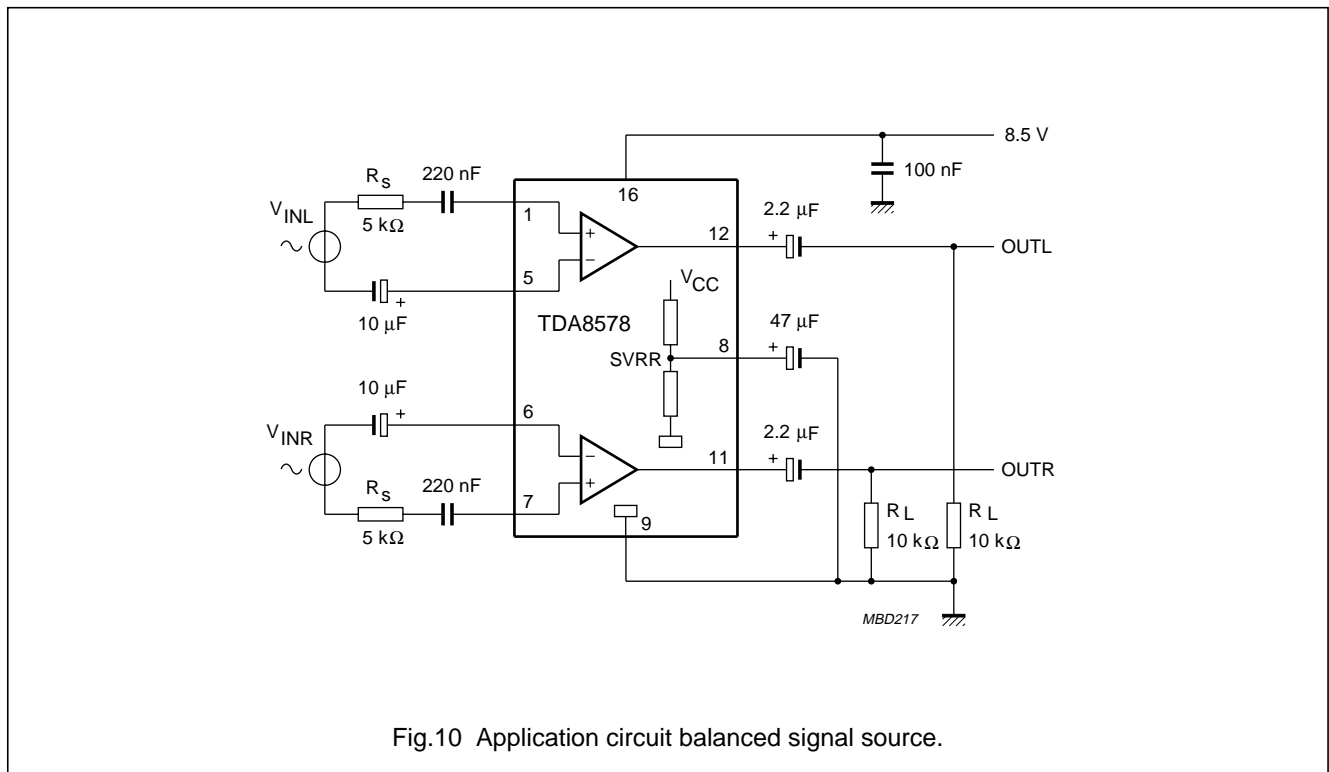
8.5 V

100 nF

16

$R_S$

220 nF

$V_{INL}$

5 kΩ

1

2.2 μF

12

+

OUTL

+

−

5

+

$V_{CC}$

10 μF

TDA8578

47 μF

8

+

SVRR

10 μF

+

6

$V_{INR}$

−

2.2 μF

11

+

OUTR

+

$R_S$

220 nF

7

9

$R_L$

$R_L$

5 kΩ

10 kΩ

10 kΩ

MBD217

Fig.10 Application circuit balanced signal source.